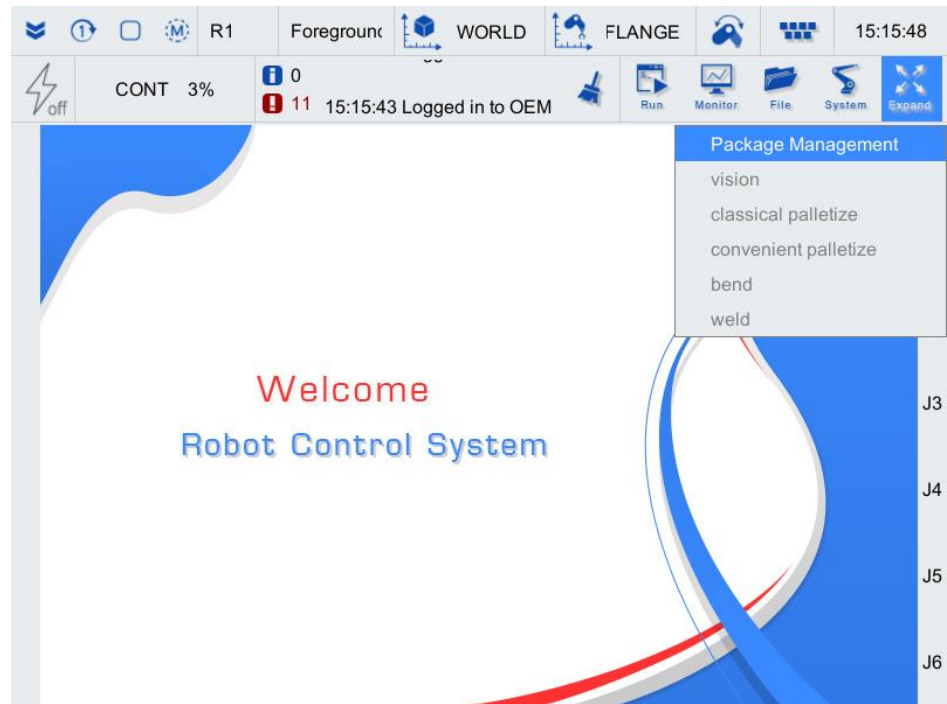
R1 Foregrounc WORLD FLANGE 15:15:48

off CONT 3%

0
11 15:15:43 Logged in to OEM

Run Monitor File System Expand

Package Management
vision
classical palletize
convenient palletize
bend
weld

Welcome
Robot Control System

J3
J4
J5
J6